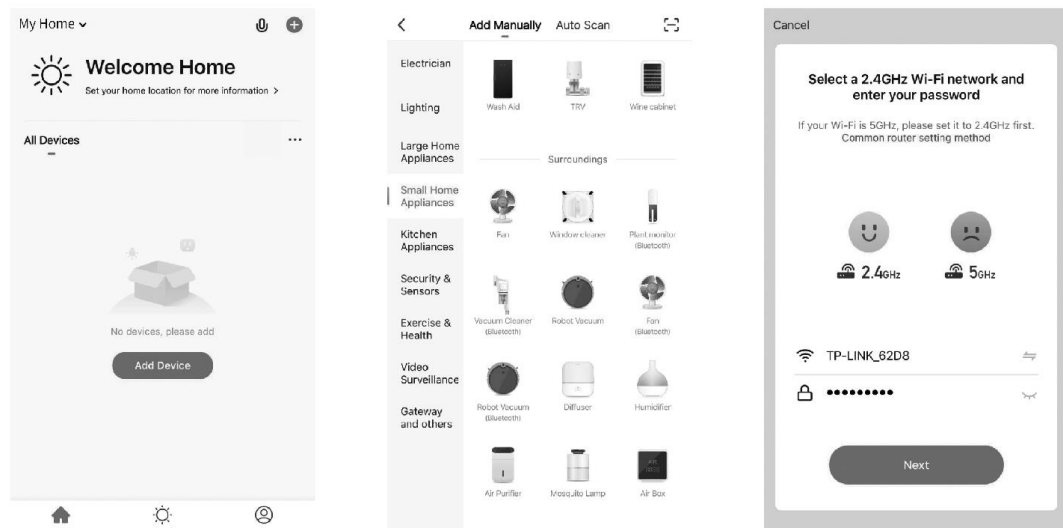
My Home

Welcome Home

Set your home location for more information >

All Devices ···

No devices, please add

Add Device

Add Manually Auto Scan

Electrician

Lighting

Large Home Appliances

Small Home Appliances

Kitchen Appliances

Security & Sensors

Exercise & Health

Video Surveillance

Gateway and others

Wash Aid TRV Wine cabinet

Surroundings

Fan Window cleaner Plant monitor (Bluetooth)

Vacuum Cleaner (Bluetooth) Robot Vacuum Fan (Bluetooth)

Robot Vacuum (Bluetooth) Diffuser Humidifier

Air Purifier Mosquito Lamp Air Box

Cancel

Select a 2.4GHz Wi-Fi network and enter your password

If your Wi-Fi is 5GHz, please set it to 2.4GHz first. Common router setting method

2.4GHz 5GHz

TP-LINK_62D8

•••••••••

Next